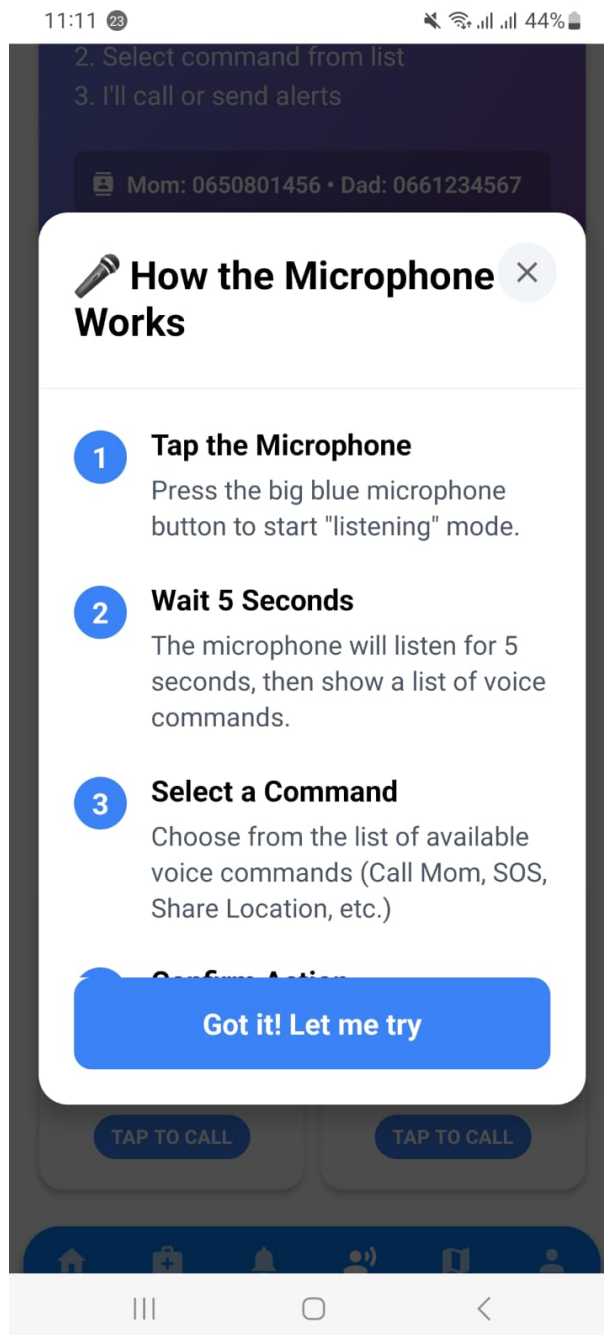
11:11 23 44%

2. Select command from list
3. I'll call or send alerts

Mom: 0650801456 • Dad: 0661234567

🎤 How the Microphone Works

×

1 Tap the Microphone
Press the big blue microphone button to start "listening" mode.

2 Wait 5 Seconds
The microphone will listen for 5 seconds, then show a list of voice commands.

3 Select a Command
Choose from the list of available voice commands (Call Mom, SOS, Share Location, etc.)

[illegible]

Got it! Let me try

TAP TO CALL
TAP TO CALL